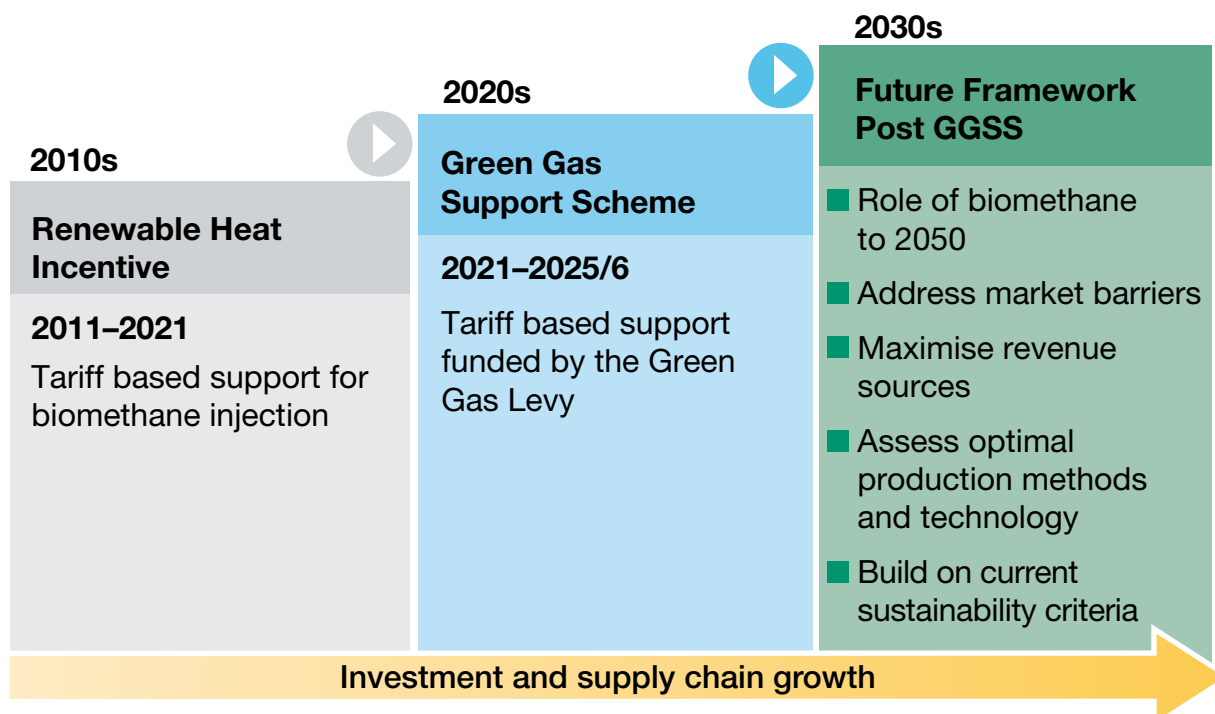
2010s

Renewable Heat Incentive

2011–2021

Tariff based support for biomethane injection

2020s

Green Gas Support Scheme

2021–2025/6

Tariff based support funded by the Green Gas Levy

2030s

Future Framework Post GGSS

Role of biomethane to 2050

Address market barriers

Maximise revenue sources

Assess optimal production methods and technology

Build on current sustainability criteria

Investment and supply chain growth